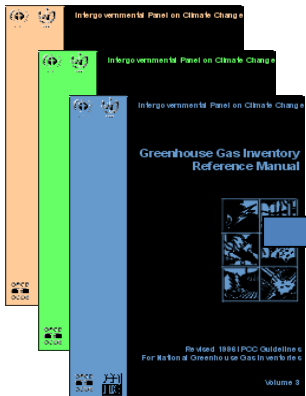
Intergovernmental Panel on Climate Change

Intergovernmental Panel on Climate Change

Intergovernmental Panel on Climate Change

Greenhouse Gas Inventory Reference Manual

OECD OCDE

OECD OCDE

OECD OCDE

Revised 1996 IPCC Guidelines For National Greenhouse Gas Inventories

Volume 3